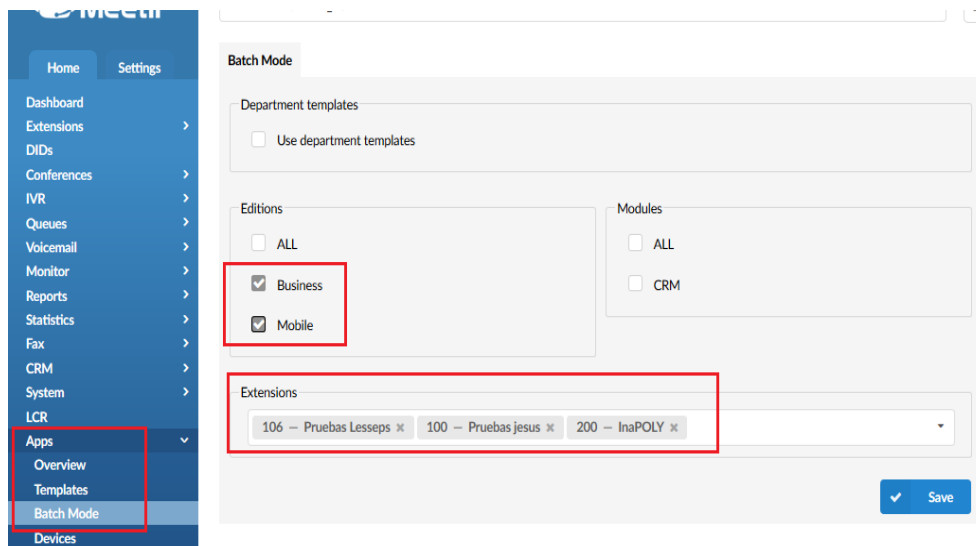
Home Settings

Dashboard
Extensions
DIDs
Conferences
IVR
Queues
Voicemail
Monitor
Reports
Statistics
Fax
CRM
System
LCR
Apps
Overview
Templates
Batch Mode
Devices

Batch Mode

Department templates

Use department templates

Editions

ALL

Business

Mobile

Modules

ALL

CRM

Extensions

106 — Pruebas Lesseps ×
100 — Pruebas jesus ×
200 — InaPOLY ×

Save